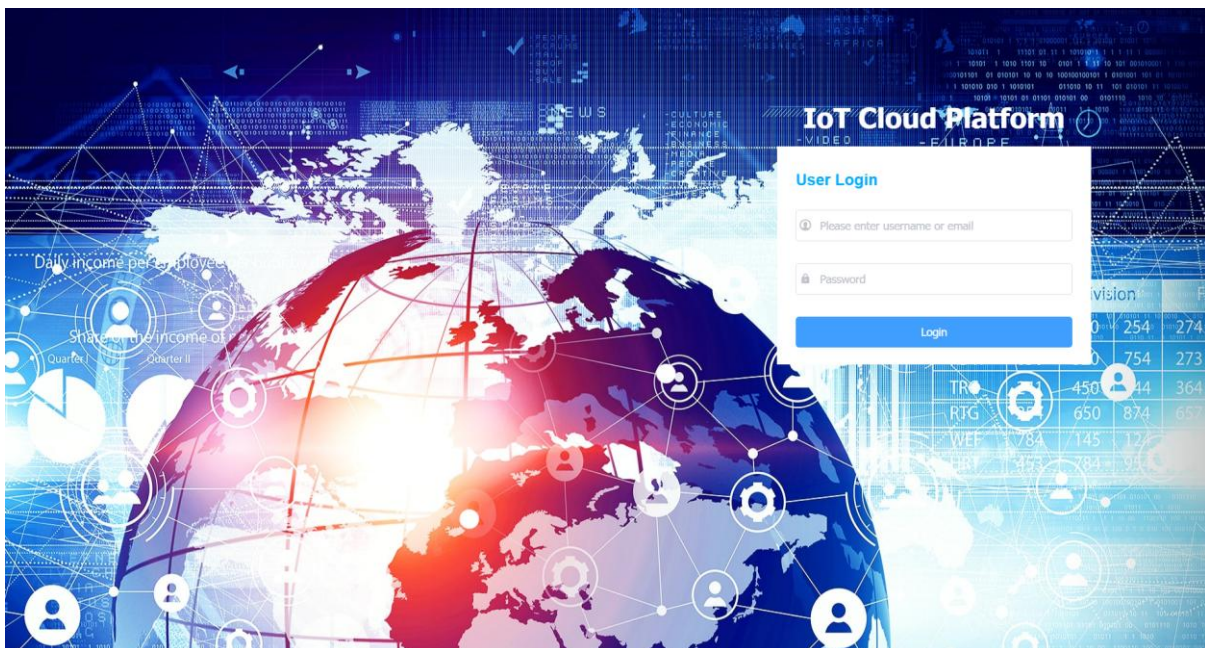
IoT Cloud Platform

User Login

Please enter username or email

Password

Login

Daily income per employee

Share of the income of

Quarter I

Quarter II

NEWS

CULTURE

ECONOMIC

FINANCE

VIDEO

EUROPE

AMERICA

ASIA

AFRICA

ivision

254

274

754

273

TR

450

44

364

RTG

650

874

657

WEF

784

145

12

478

784

9